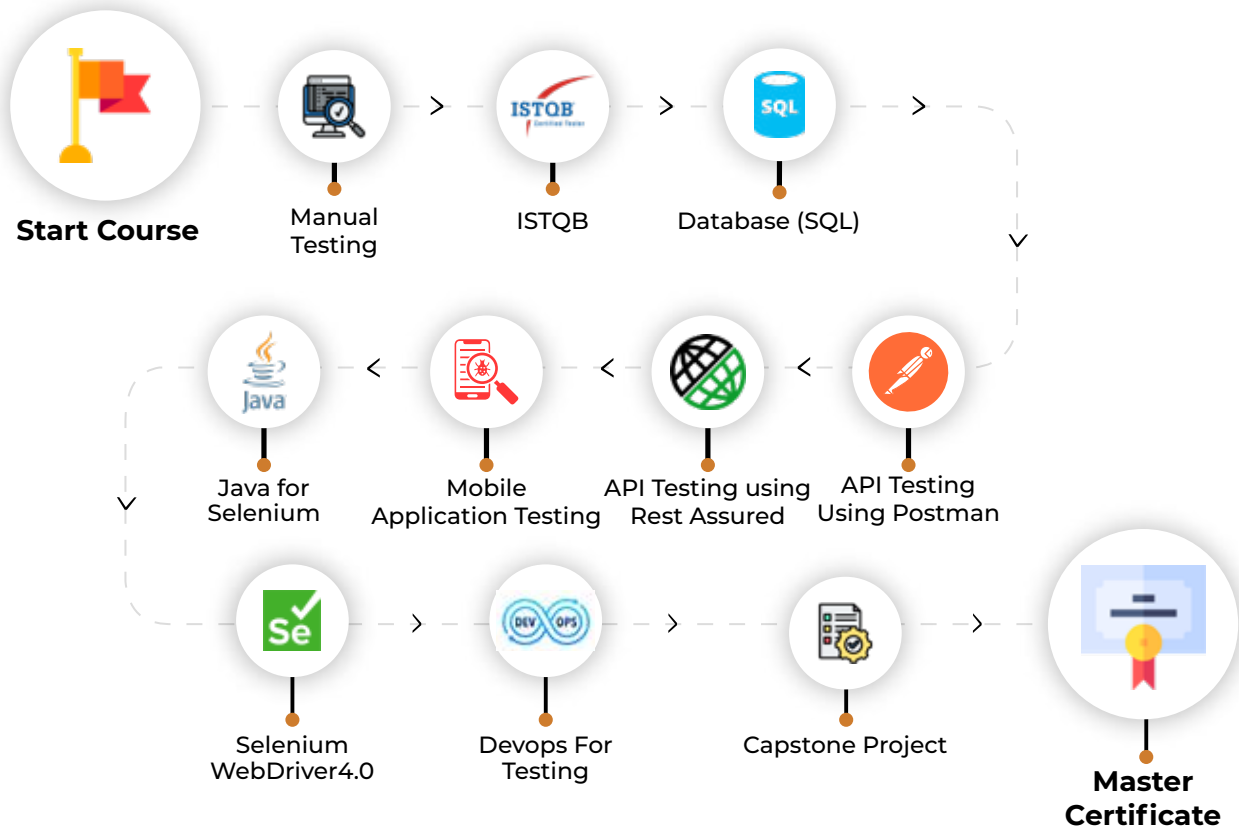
Start Course

ISTQB
Certified Tester

SQL

Manual Testing

ISTQB

Database (SQL)

Java

Java for Selenium

Mobile Application Testing

API Testing using Rest Assured

API Testing Using Postman

Se

DEV OPS

Selenium WebDriver4.0

Devops For Testing

Capstone Project

Master Certificate